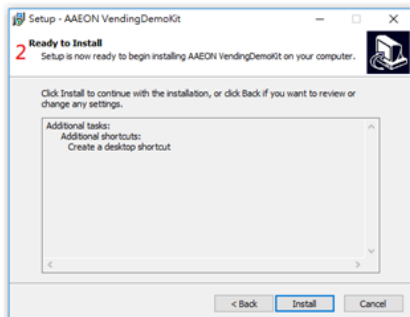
Setup - AAEON VendingDemoKit

2

Ready to Install
Setup is now ready to begin installing AAEON VendingDemoKit on your computer.

Click Install to continue with the installation, or click Back if you want to review or change any settings.

Additional tasks:
Additional shortcuts:
Create a desktop shortcut

< Back
Install
Cancel